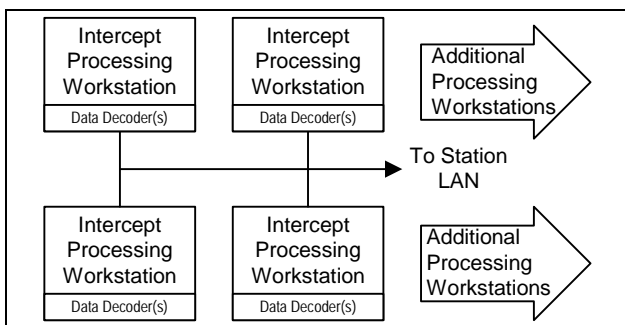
Intercept Processing Workstation
Data Decoder(s)

Intercept Processing Workstation
Data Decoder(s)

Additional Processing Workstations

To Station LAN

Intercept Processing Workstation
Data Decoder(s)

Intercept Processing Workstation
Data Decoder(s)

Additional Processing Workstations